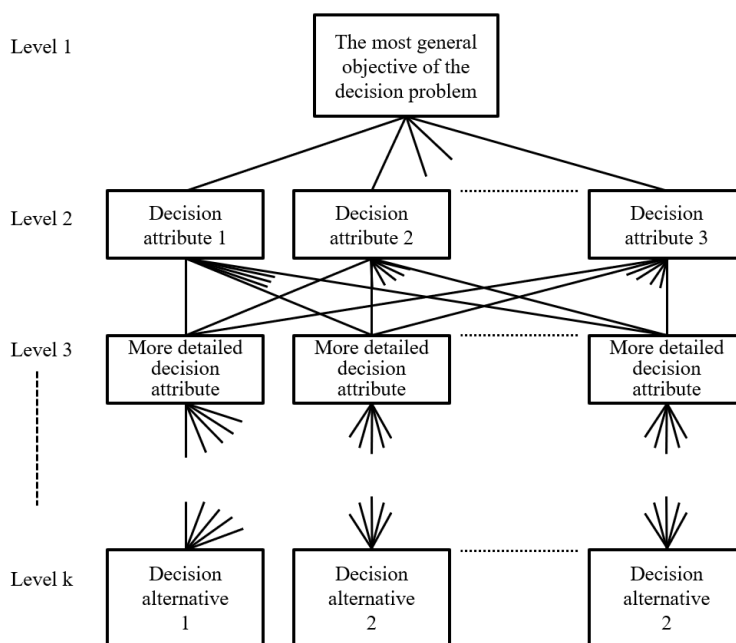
Level 1

The most general objective of the decision problem

Level 2

Decision attribute 1

Decision attribute 2

Decision attribute 3

Level 3

More detailed decision attribute

More detailed decision attribute

More detailed decision attribute

Level k

Decision alternative 1

Decision alternative 2

Decision alternative 2